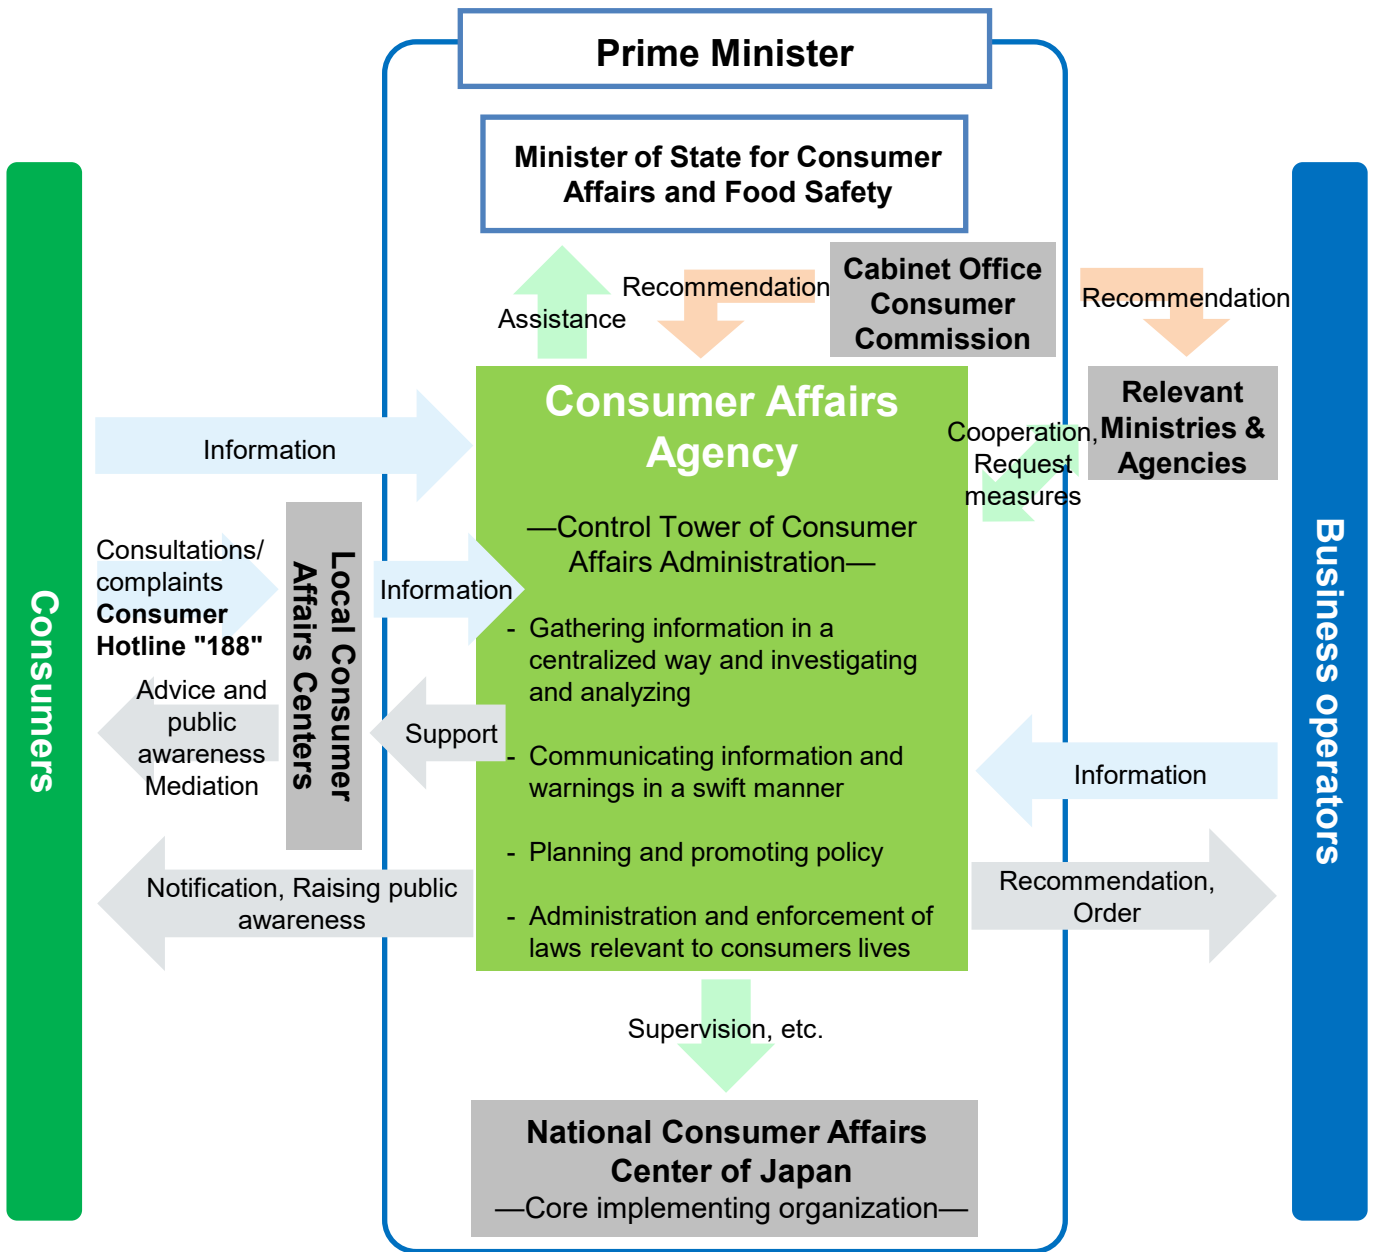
Prime Minister

Minister of State for Consumer Affairs and Food Safety

Assistance

Recommendation

Cabinet Office Consumer Commission

Recommendation

Consumers

Information

Consumer Affairs Agency

—Control Tower of Consumer Affairs Administration—

- Gathering information in a centralized way and investigating and analyzing

- Communicating information and warnings in a swift manner

- Planning and promoting policy

- Administration and enforcement of laws relevant to consumers lives

Cooperation, Request measures

Relevant Ministries & Agencies

Business operators

Consultations/ complaints
Consumer Hotline "188"

Advice and public awareness
Mediation

Local Consumer Affairs Centers

Information

Support

Information

Notification, Raising public awareness

Recommendation, Order

Supervision, etc.

National Consumer Affairs Center of Japan
—Core implementing organization—